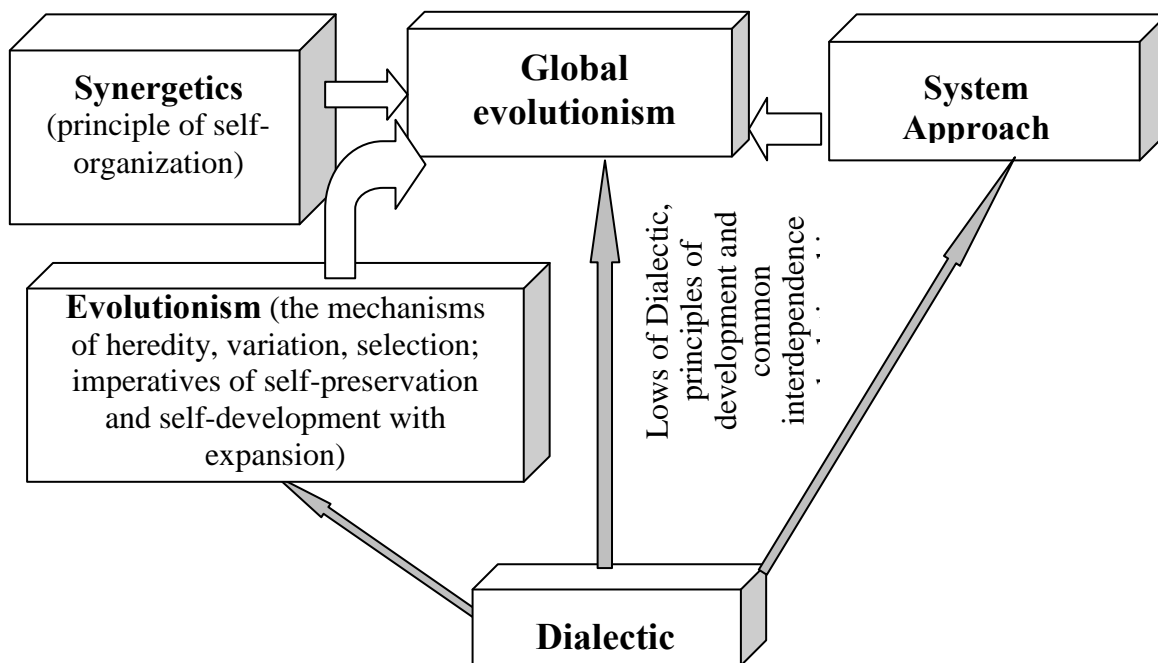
**Synergetics** (principle of self-organization)

**Global evolutionism**

**System Approach**

Lows of Dialectic, principles of development and common interdependence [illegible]

**Evolutionism** (the mechanisms of heredity, variation, selection; imperatives of self-preservation and self-development with expansion)

**Dialectic**